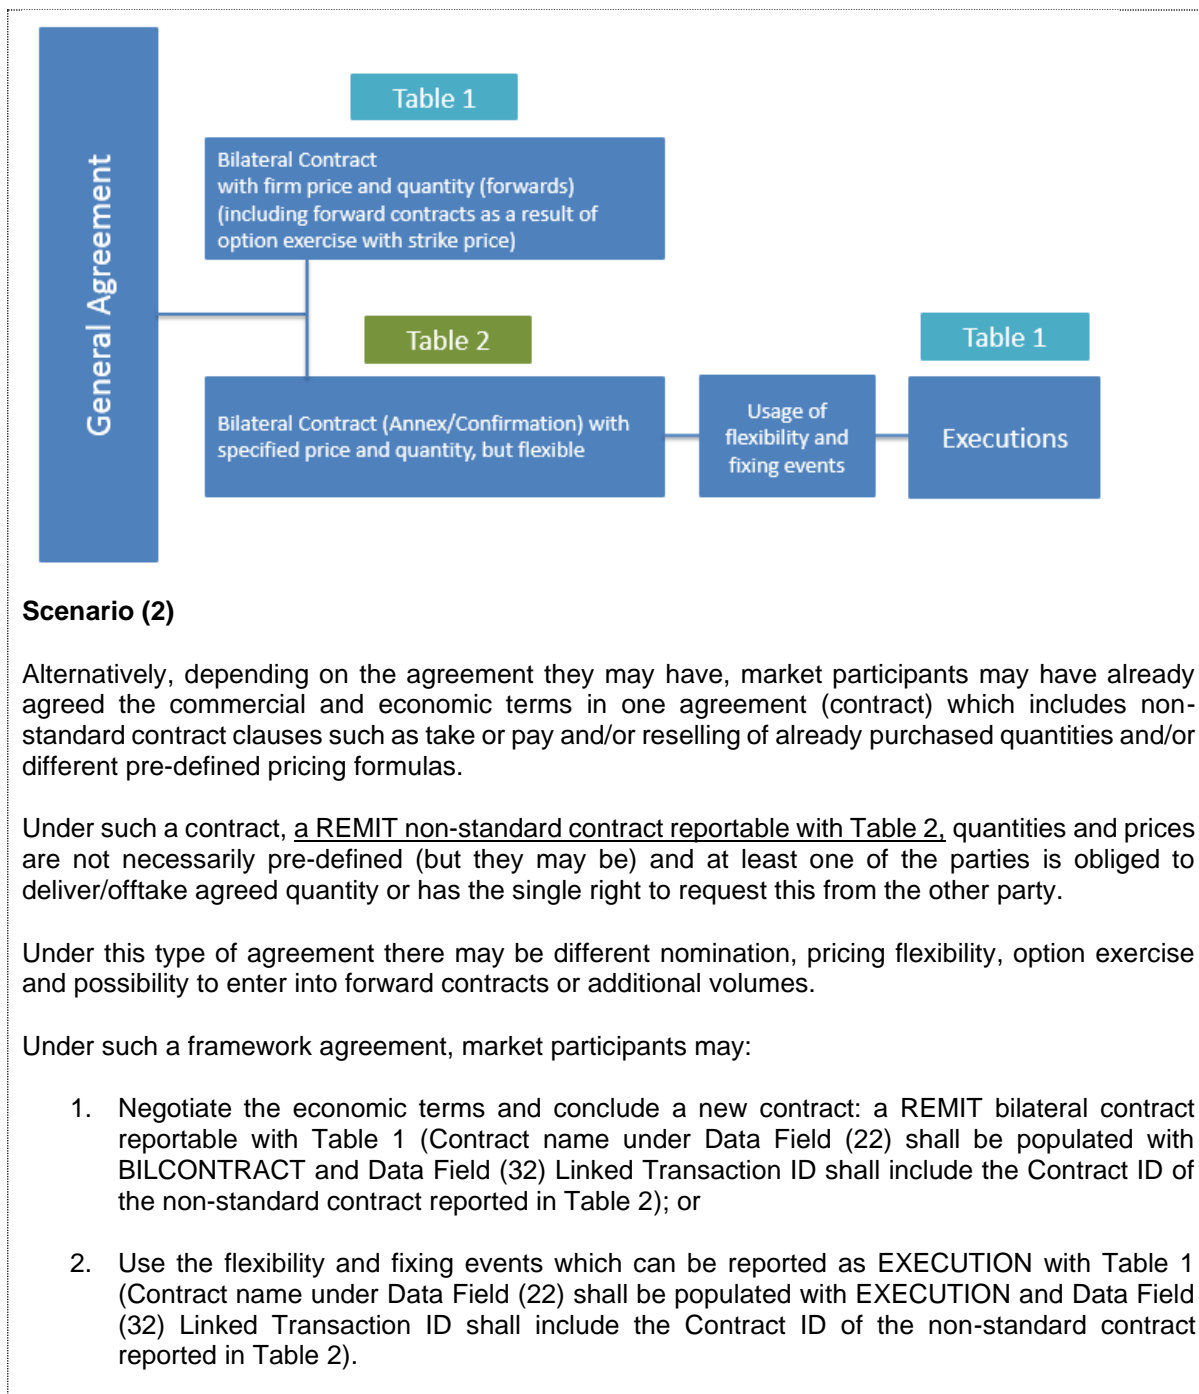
General Agreement

Table 1

Bilateral Contract
with firm price and quantity (forwards)
(including forward contracts as a result of option exercise with strike price)

Table 2

Table 1

Bilateral Contract (Annex/Confirmation) with specified price and quantity, but flexible

Usage of flexibility and fixing events

Executions

**Scenario (2)**

Alternatively, depending on the agreement they may have, market participants may have already agreed the commercial and economic terms in one agreement (contract) which includes non-standard contract clauses such as take or pay and/or reselling of already purchased quantities and/or different pre-defined pricing formulas.

Under such a contract, a REMIT non-standard contract reportable with Table 2, quantities and prices are not necessarily pre-defined (but they may be) and at least one of the parties is obliged to deliver/offtake agreed quantity or has the single right to request this from the other party.

Under this type of agreement there may be different nomination, pricing flexibility, option exercise and possibility to enter into forward contracts or additional volumes.

Under such a framework agreement, market participants may:

1. Negotiate the economic terms and conclude a new contract: a REMIT bilateral contract reportable with Table 1 (Contract name under Data Field (22) shall be populated with BILCONTRACT and Data Field (32) Linked Transaction ID shall include the Contract ID of the non-standard contract reported in Table 2); or

2. Use the flexibility and fixing events which can be reported as EXECUTION with Table 1 (Contract name under Data Field (22) shall be populated with EXECUTION and Data Field (32) Linked Transaction ID shall include the Contract ID of the non-standard contract reported in Table 2).